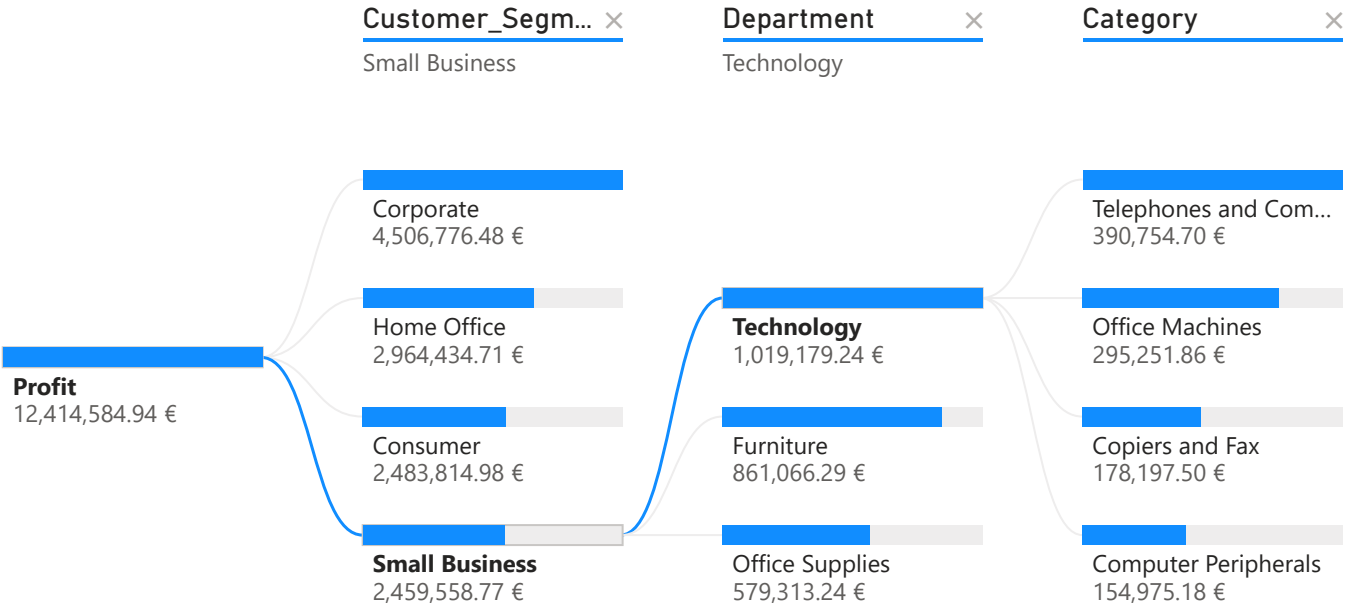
Customer_Segm... ×
Small Business

Department ×
Technology

Category ×

Profit
12,414,584.94 €

Corporate
4,506,776.48 €

Home Office
2,964,434.71 €

Consumer
2,483,814.98 €

Small Business
2,459,558.77 €

Technology
1,019,179.24 €

Furniture
861,066.29 €

Office Supplies
579,313.24 €

Telephones and Com...
390,754.70 €

Office Machines
295,251.86 €

Copiers and Fax
178,197.50 €

Computer Peripherals
154,975.18 €